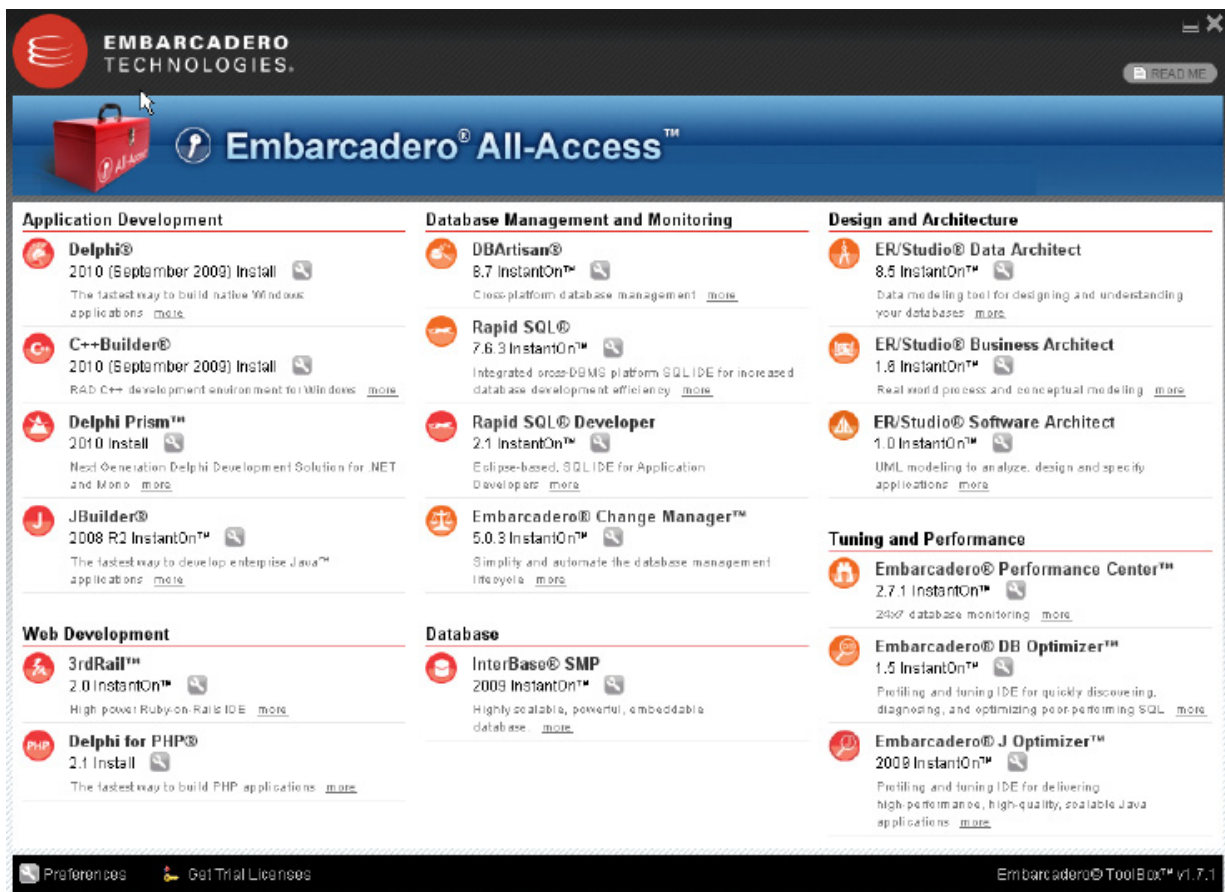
EMBARCADERO
TECHNOLOGIES.

READ ME

All-Access

Embarcadero® All-Access™

Application Development

Delphi®
2010 (September 2009) Install
The fastest way to build native Windows applications more

C++Builder®
2010 (September 2009) Install
RAD C++ development environment for Windows more

Delphi Prism™
2010 Install
Next Generation Delphi Development Solution for .NET and Mono more

JBuilder®
2008 R2 InstantOn™
The fastest way to develop enterprise Java™ applications more

Web Development

3rdRail™
2.0 InstantOn™
High power Ruby-on-Rails IDE more

Delphi for PHP®
2.1 Install
The fastest way to build PHP applications more

Database Management and Monitoring

DBArtisan®
8.7 InstantOn™
Cross-platform database management more

Rapid SQL®
7.6.3 InstantOn™
Integrated cross-DBMS platform SQL IDE for increased database development efficiency more

Rapid SQL® Developer
2.1 InstantOn™
Eclipse-based, SQL IDE for Application Developers more

Embarcadero® Change Manager™
5.0.3 InstantOn™
Simplify and automate the database management lifecycle more

Database

InterBase® SMP
2009 InstantOn™
Highly scalable, powerful, embeddable database more

Design and Architecture

ER/Studio® Data Architect
8.5 InstantOn™
Data modeling tool for designing and understanding your databases more

ER/Studio® Business Architect
1.6 InstantOn™
Real world process and conceptual modeling more

ER/Studio® Software Architect
1.0 InstantOn™
UML modeling to analyze, design and specify applications more

Tuning and Performance

Embarcadero® Performance Center™
2.7.1 InstantOn™
24x7 database monitoring more

Embarcadero® DB Optimizer™
1.5 InstantOn™
Profiling and tuning IDE for quickly discovering, diagnosing, and optimizing poor-performing SQL more

Embarcadero® J Optimizer™
2009 InstantOn™
Profiling and tuning IDE for delivering high-performance, high-quality, scalable Java applications more

Preferences
Get Trial Licenses
Embarcadero® ToolBox™ v1.7.1